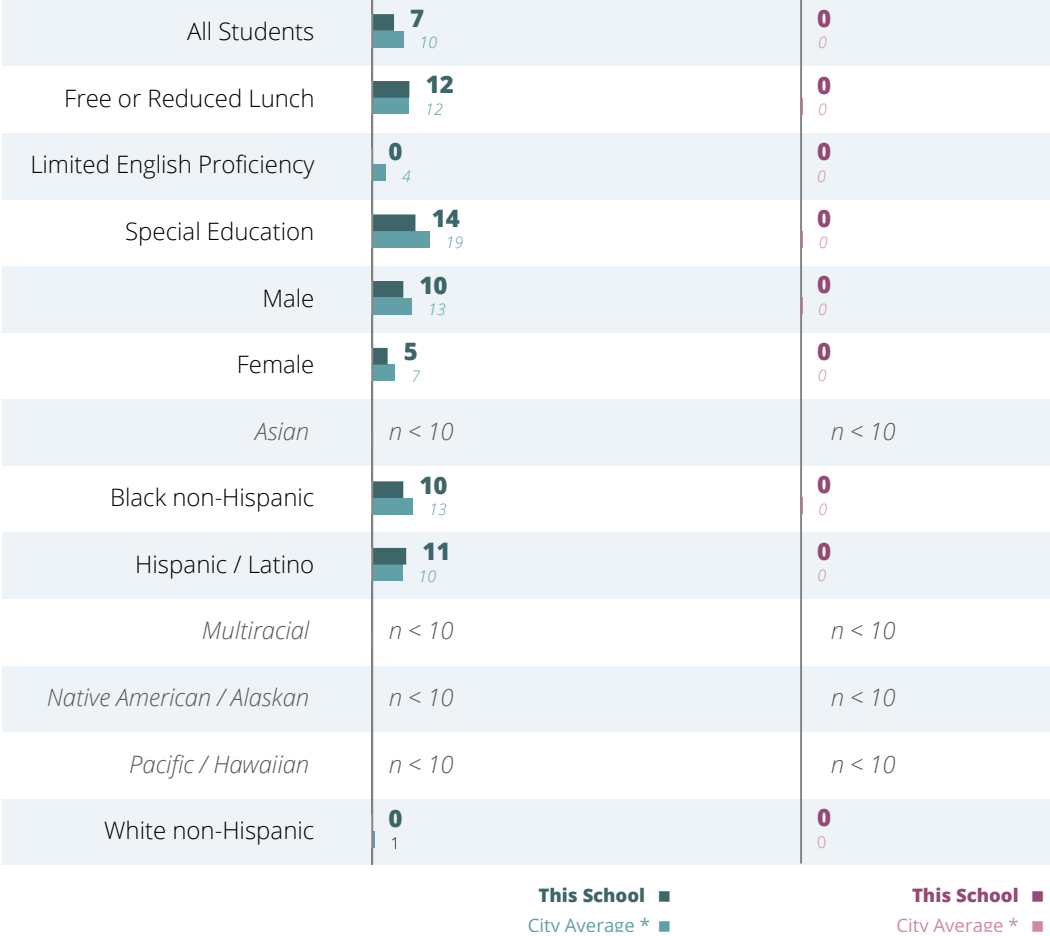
| | | |
|---|---|---|
| All Students | 7 10 | 0 0 |
| Free or Reduced Lunch | 12 12 | 0 0 |
| Limited English Proficiency | 0 4 | 0 0 |
| Special Education | 14 19 | 0 0 |
| Male | 10 13 | 0 0 |
| Female | 5 7 | 0 0 |
| Asian | n < 10 | n < 10 |
| Black non-Hispanic | 10 13 | 0 0 |
| Hispanic / Latino | 11 10 | 0 0 |
| Multiracial | n < 10 | n < 10 |
| Native American / Alaskan | n < 10 | n < 10 |
| Pacific / Hawaiian | n < 10 | n < 10 |
| White non-Hispanic | 0 1 | 0 0 |

This School ■
City Average * ■

This School ■
City Average * ■